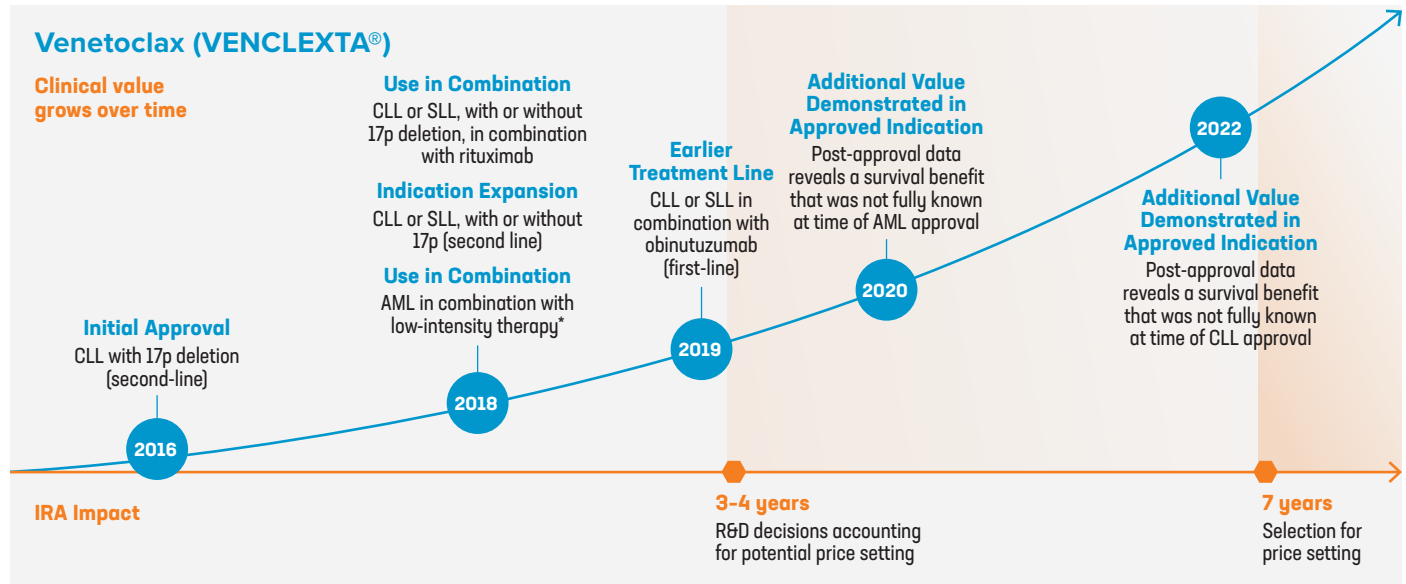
Venetoclax (VENCLEXTA®)

Clinical value grows over time

Initial Approval
CLL with 17p deletion (second-line)

2016

Use in Combination
CLL or SLL, with or without 17p deletion, in combination with rituximab

Indication Expansion
CLL or SLL, with or without 17p (second line)

Use in Combination
AML in combination with low-intensity therapy*

2018

Earlier Treatment Line
CLL or SLL in combination with obinutuzumab (first-line)

2019

Additional Value Demonstrated in Approved Indication
Post-approval data reveals a survival benefit that was not fully known at time of AML approval

2020

2022

Additional Value Demonstrated in Approved Indication
Post-approval data reveals a survival benefit that was not fully known at time of CLL approval

IRA Impact

3-4 years
R&D decisions accounting for potential price setting

7 years
Selection for price setting